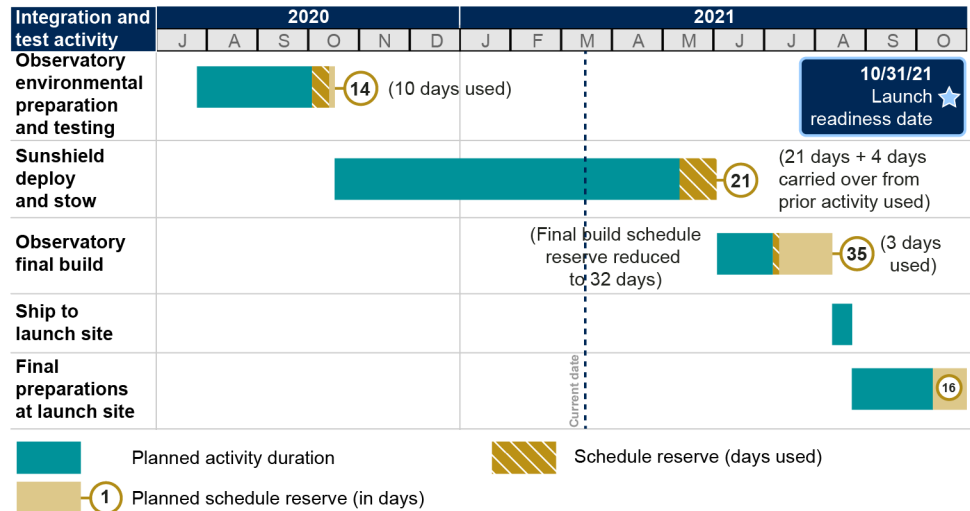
| Integration and test activity | 2020 J | A | S | O | N | D | 2021 J | F | M | A | M | J | J | A | S | O |
|---|---|---|---|---|---|---|---|---|---|---|---|---|---|---|---|---|
| Observatory environmental preparation and testing | 14 (10 days used) | | | | | | | | | | | | | | | |
| Sunshield deploy and stow | 21 (21 days + 4 days carried over from prior activity used) | | | | | | | | | | | | | | | |
| Observatory final build | (Final build schedule reserve reduced to 32 days) 35 (3 days used) | | | | | | | | | | | | | | | |
| Ship to launch site | | | | | | | | | | | | | | | | |
| Final preparations at launch site | 16 | | | | | | | | | | | | | | | |

10/31/21
Launch readiness date

Current date

Planned activity duration
Schedule reserve (days used)
1 Planned schedule reserve (in days)